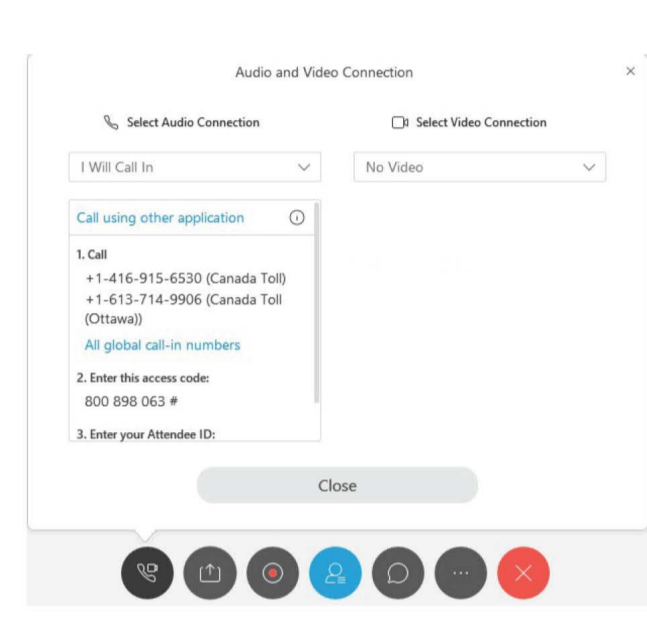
Audio and Video Connection

×

Select Audio Connection

Select Video Connection

I Will Call In

No Video

Call using other application

1. Call

+1-416-915-6530 (Canada Toll)

+1-613-714-9906 (Canada Toll (Ottawa))

All global call-in numbers

2. Enter this access code:

800 898 063 #

3. Enter your Attendee ID:

Close

···